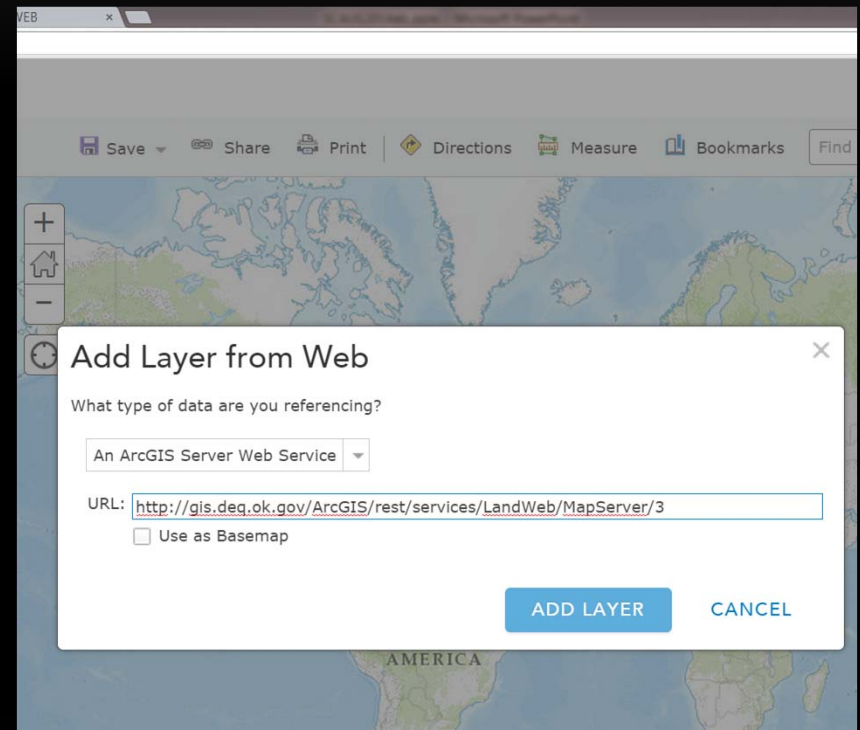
VEB ×

Save Share Print Directions Measure Bookmarks Find

Add Layer from Web

What type of data are you referencing?

An ArcGIS Server Web Service

URL: http://gis.deq.ok.gov/ArcGIS/rest/services/LandWeb/MapServer/3

Use as Basemap

ADD LAYER CANCEL

AMERICA